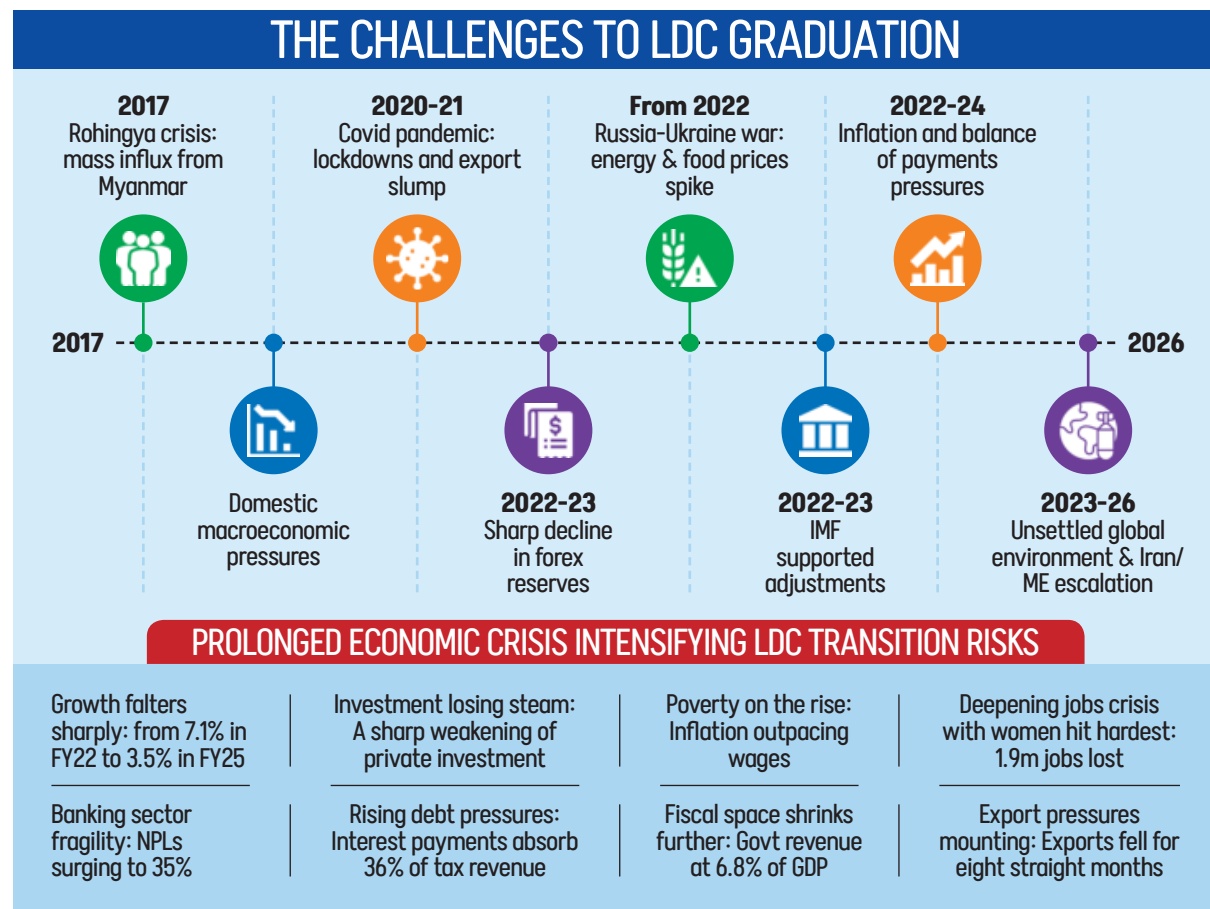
THE CHALLENGES TO LDC GRADUATION

2017
Rohingya crisis: mass influx from Myanmar

2020-21
Covid pandemic: lockdowns and export slump

From 2022
Russia-Ukraine war: energy & food prices spike

2022-24
Inflation and balance of payments pressures

2017

2026

Domestic macroeconomic pressures

2022-23
Sharp decline in forex reserves

2022-23
IMF supported adjustments

2023-26
Unsettled global environment & Iran/ ME escalation

PROLONGED ECONOMIC CRISIS INTENSIFYING LDC TRANSITION RISKS

Growth falters sharply: from 7.1% in FY22 to 3.5% in FY25

Investment losing steam: A sharp weakening of private investment

Poverty on the rise: Inflation outpacing wages

Deepening jobs crisis with women hit hardest: 1.9m jobs lost

Banking sector fragility: NPLs surging to 35%

Rising debt pressures: Interest payments absorb 36% of tax revenue

Fiscal space shrinks further: Govt revenue at 6.8% of GDP

Export pressures mounting: Exports fell for eight straight months